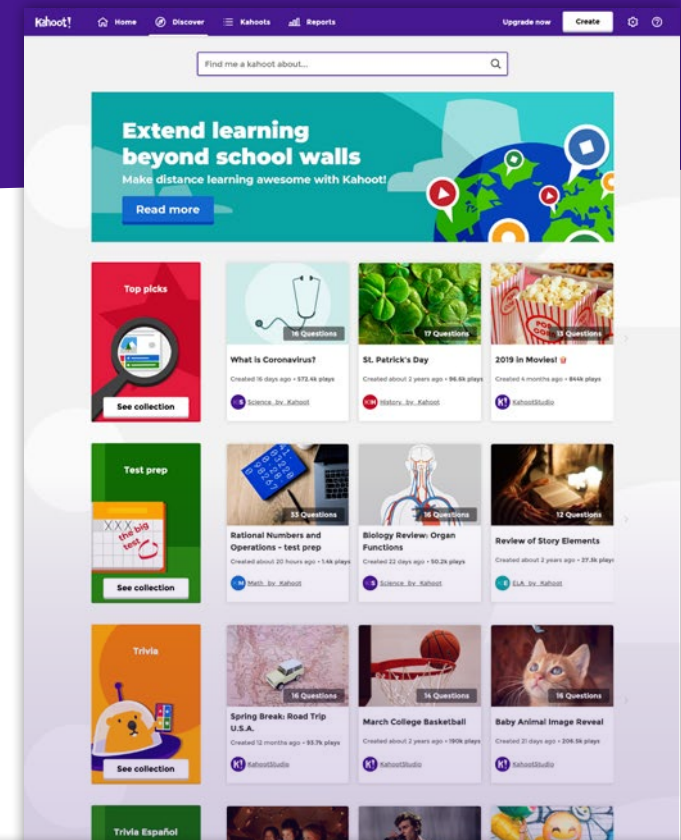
Kahoot! Home Discover Kahoots Reports Upgrade now Create

Find me a kahoot about...

Extend learning beyond school walls

Make distance learning awesome with Kahoot!

Read more

Top picks

See collection

16 Questions

What is Coronavirus?

Created 16 days ago • 572.4k plays

Science_by_Kahoot

17 Questions

St. Patrick's Day

Created about 2 years ago • 96.6k plays

History_by_Kahoot

15 Questions

2019 in Movies!

Created 4 months ago • 844k plays

KahootStudio

Test prep

the big test

See collection

33 Questions

Rational Numbers and Operations - test prep

Created about 20 hours ago • 1.4k plays

Math_by_Kahoot

16 Questions

Biology Review: Organ Functions

Created 22 days ago • 50.2k plays

Science_by_Kahoot

12 Questions

Review of Story Elements

Created about 2 years ago • 27.3k plays

ELA_by_Kahoot

Trivia

See collection

16 Questions

Spring Break: Road Trip U.S.A.

Created 12 months ago • 93.7k plays

KahootStudio

14 Questions

March College Basketball

Created about 2 years ago • 190k plays

KahootStudio

16 Questions

Baby Animal Image Reveal

Created 21 days ago • 206.5k plays

KahootStudio

Trivia Español